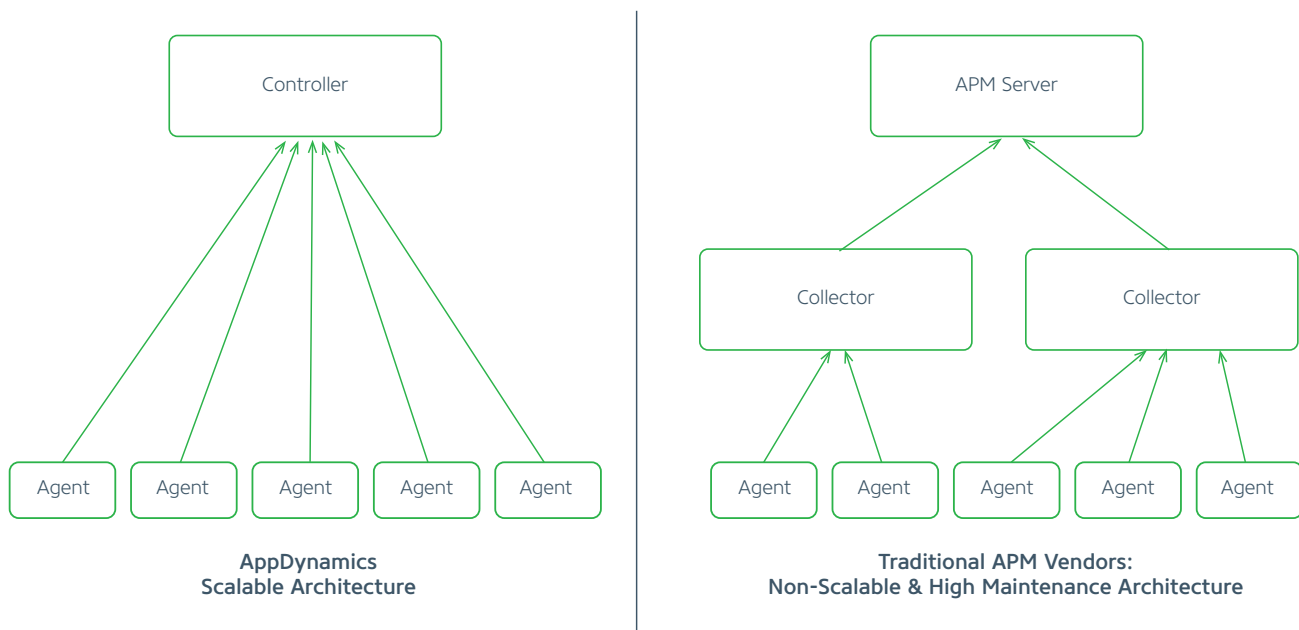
Controller

Agent
Agent
Agent
Agent
Agent

AppDynamics
Scalable Architecture

APM Server

Collector
Collector

Agent
Agent
Agent
Agent
Agent

Traditional APM Vendors:
Non-Scalable & High Maintenance Architecture